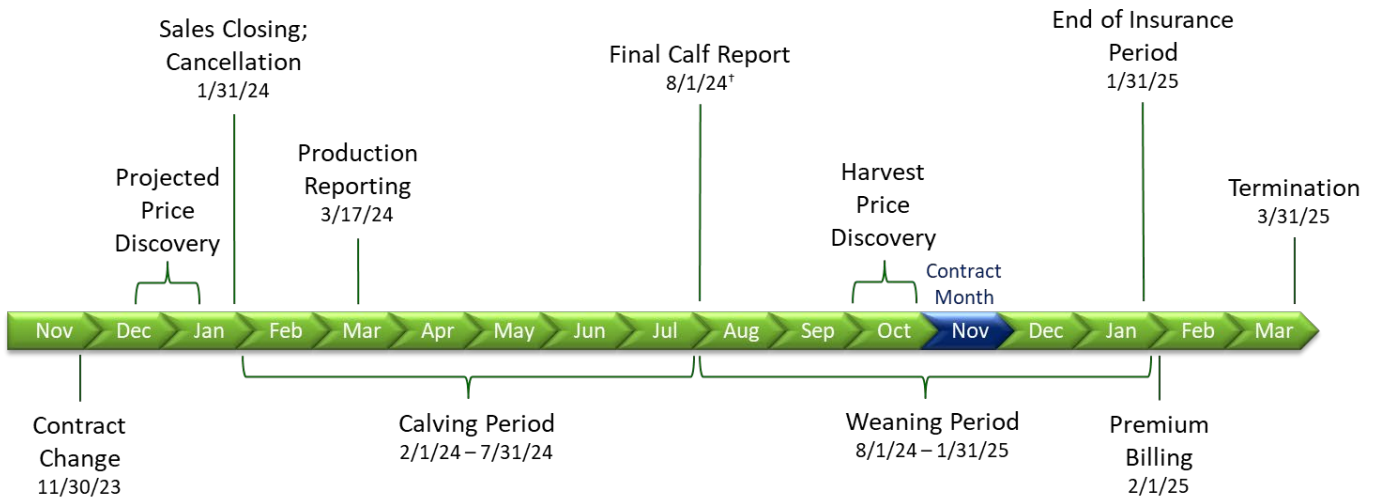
Sales Closing; Cancellation
1/31/24

Final Calf Report
8/1/24†

End of Insurance Period
1/31/25

Projected Price Discovery

Production Reporting
3/17/24

Harvest Price Discovery

Termination
3/31/25

Contract Month

Nov Dec Jan Feb Mar Apr May Jun Jul Aug Sep Oct Nov Dec Jan Feb Mar

Contract Change
11/30/23

Calving Period
2/1/24 – 7/31/24

Weaning Period
8/1/24 – 1/31/25

Premium Billing
2/1/25